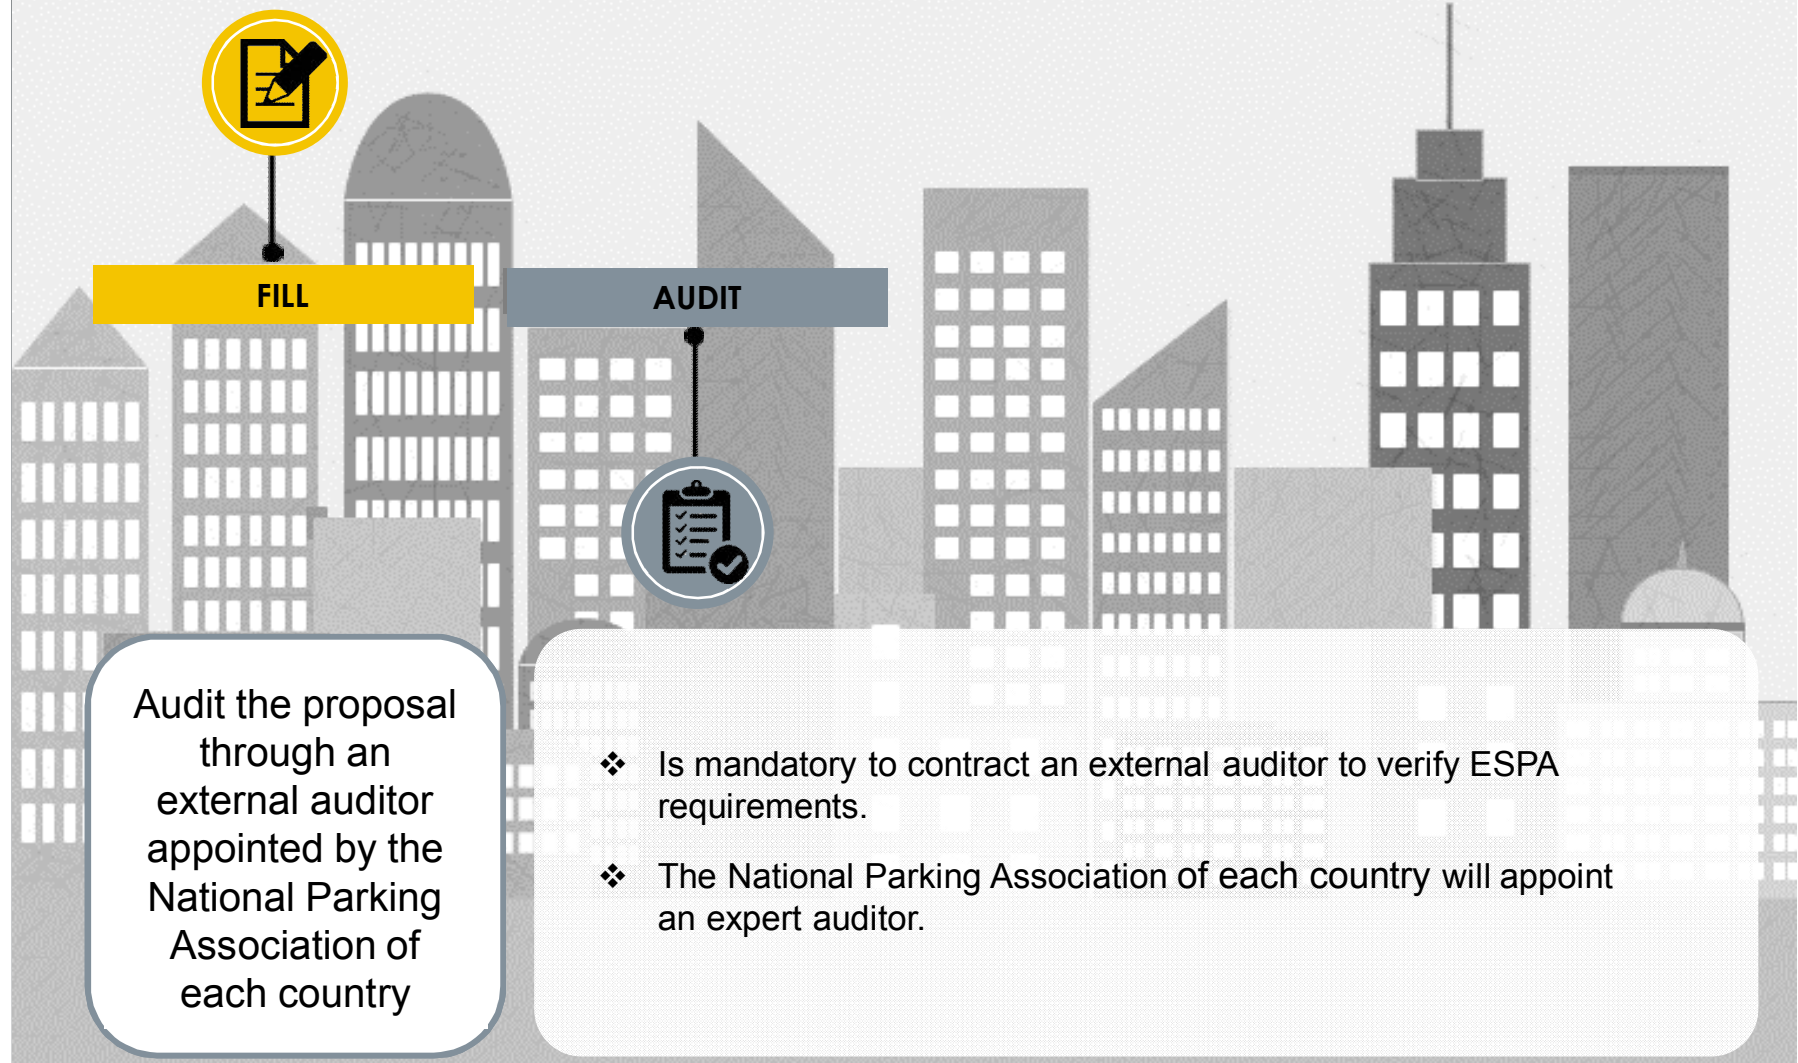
FILL

AUDIT

Audit the proposal through an external auditor appointed by the National Parking Association of each country

❖ Is mandatory to contract an external auditor to verify ESPA requirements.

❖ The National Parking Association of each country will appoint an expert auditor.